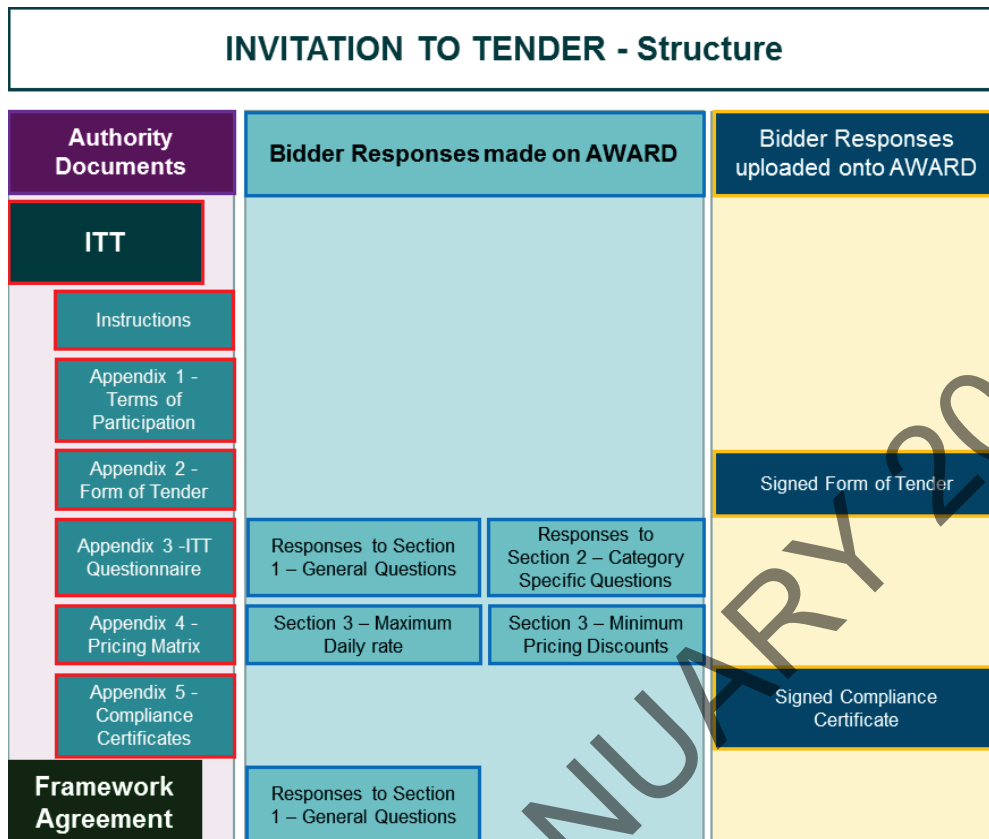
INVITATION TO TENDER - Structure

Authority Documents

Bidder Responses made on AWARD

Bidder Responses uploaded onto AWARD

ITT

Instructions

Appendix 1 - Terms of Participation

Appendix 2 - Form of Tender

Signed Form of Tender

Appendix 3 -ITT Questionnaire

Responses to Section 1 – General Questions

Responses to Section 2 – Category Specific Questions

Appendix 4 - Pricing Matrix

Section 3 – Maximum Daily rate

Section 3 – Minimum Pricing Discounts

Appendix 5 - Compliance Certificates

Signed Compliance Certificate

Framework Agreement

Responses to Section 1 – General Questions

NUARY 20